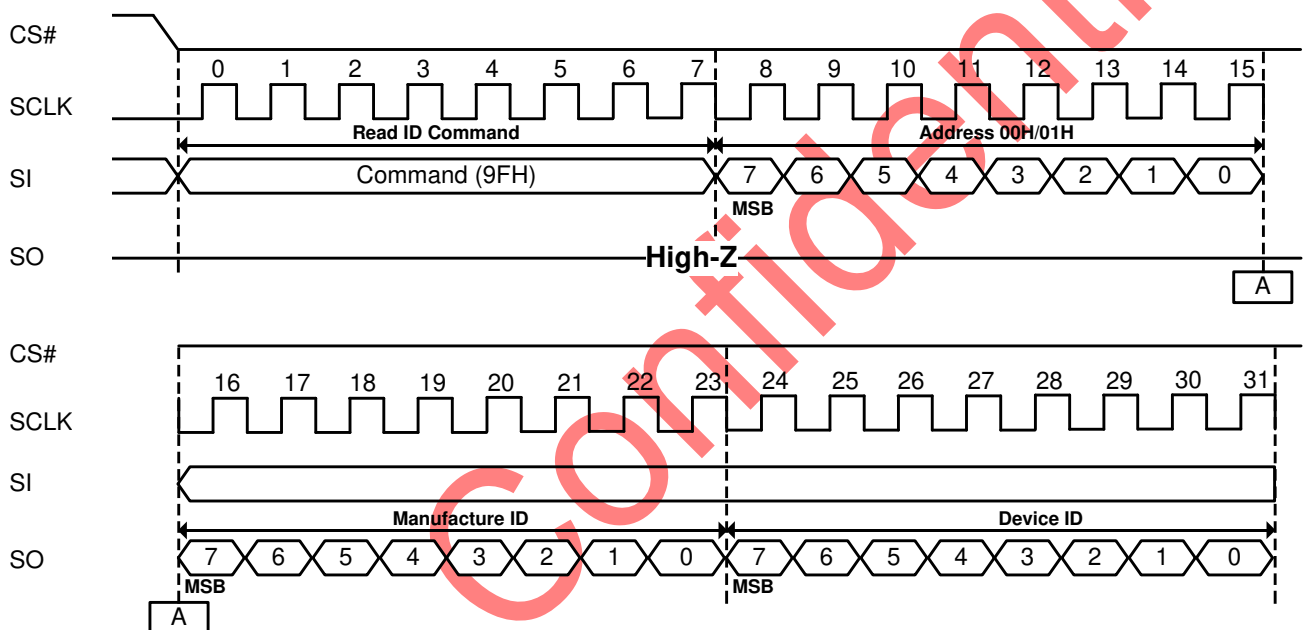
CS#

0 1 2 3 4 5 6 7 8 9 10 11 12 13 14 15

SCLK

Read ID Command

Address 00H/01H

SI

Command (9FH)

7 6 5 4 3 2 1 0

MSB

SO

High-Z

A

CS#

16 17 18 19 20 21 22 23 24 25 26 27 28 29 30 31

SCLK

SI

Manufacture ID

Device ID

SO

7 6 5 4 3 2 1 0 7 6 5 4 3 2 1 0

MSB

MSB

A

Confidential